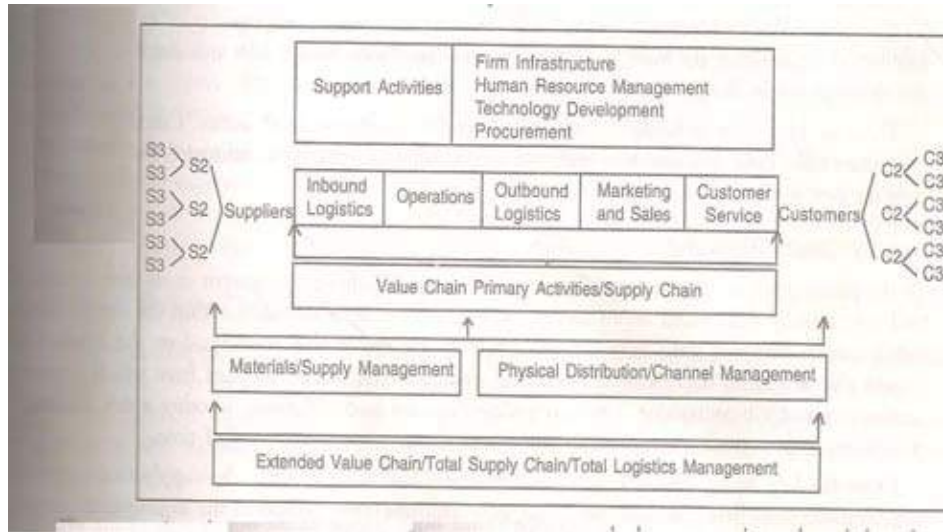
Support Activities

Firm Infrastructure
Human Resource Management
Technology Development
Procurement

S3
S3
S3
S3
S3
S3

S2
S2
S2

Suppliers

Inbound Logistics

Operations

Outbound Logistics

Marketing and Sales

Customer Service

Customers

C2
C2
C2

C3
C3
C3
C3
C3
C3

Value Chain Primary Activities/Supply Chain

Materials/Supply Management

Physical Distribution/Channel Management

Extended Value Chain/Total Supply Chain/Total Logistics Management